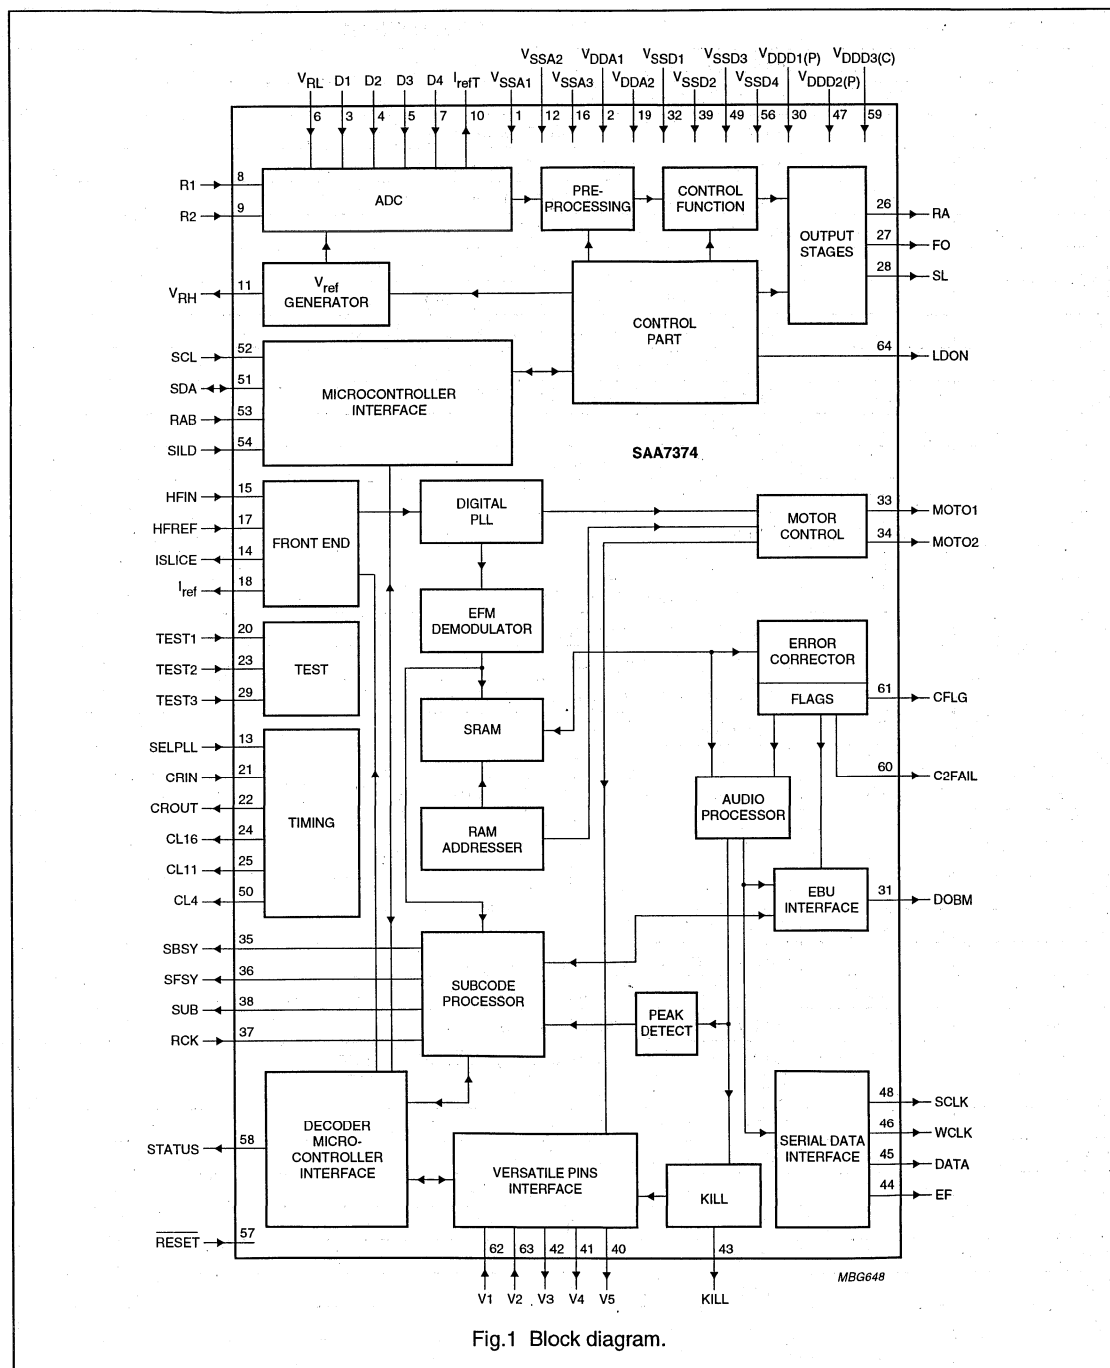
$V_{SSA2}$ $V_{DDA1}$ $V_{SSD1}$ $V_{SSD3}$ $V_{DDD1(P)}$ $V_{DDD3(C)}$

$V_{RL}$ D1 D2 D3 D4 $I_{refT}$ $V_{SSA1}$ $V_{SSA3}$ $V_{DDA2}$ $V_{SSD2}$ $V_{SSD4}$ $V_{DDD2(P)}$

6 3 4 5 7 10 1 12 16 2 19 32 39 49 56 30 47 59

R1 8
R2 9
ADC
PRE-PROCESSING
CONTROL FUNCTION
OUTPUT STAGES
26 RA
27 FO
28 SL
$V_{RH}$ 11
$V_{ref}$ GENERATOR
CONTROL PART
64 LDON
SCL 52
SDA 51
RAB 53
SILD 54
MICROCONTROLLER INTERFACE
SAA7374
HFIN 15
HFREF 17
ISLICE 14
$I_{ref}$ 18
FRONT END
DIGITAL PLL
MOTOR CONTROL
33 MOTO1
34 MOTO2
EFM DEMODULATOR
TEST1 20
TEST2 23
TEST3 29
TEST
ERROR CORRECTOR
FLAGS
61 CFLG
SRAM
60 C2FAIL
SELPLL 13
CRIN 21
CROUT 22
CL16 24
CL11 25
CL4 50
TIMING
AUDIO PROCESSOR
RAM ADDRESSER
EBU INTERFACE
31 DOBM
SBSY 35
SFSY 36
SUB 38
RCK 37
SUBCODE PROCESSOR
PEAK DETECT
DECODER MICRO-CONTROLLER INTERFACE
STATUS 58
VERSATILE PINS INTERFACE
KILL
SERIAL DATA INTERFACE
48 SCLK
46 WCLK
45 DATA
44 EF
$\overline{RESET}$ 57
62 63 42 41 40
V1 V2 V3 V4 V5
43
KILL
MBG648

Fig.1 Block diagram.